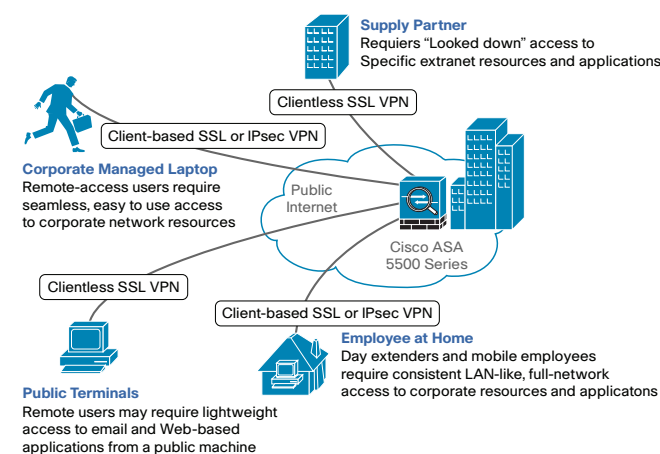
Supply Partner
Requiers “Looked down” access to Specific extranet resources and applications

Clientless SSL VPN

Client-based SSL or IPsec VPN

Corporate Managed Laptop
Remote-access users require seamless, easy to use access to corporate network resources

Public Internet

Cisco ASA 5500 Series

Clientless SSL VPN

Client-based SSL or IPsec VPN

Employee at Home
Day extenders and mobile employees require consistent LAN-like, full-network access to corporate resources and applicatons

Public Terminals
Remote users may require lightweight access to email and Web-based applications from a public machine